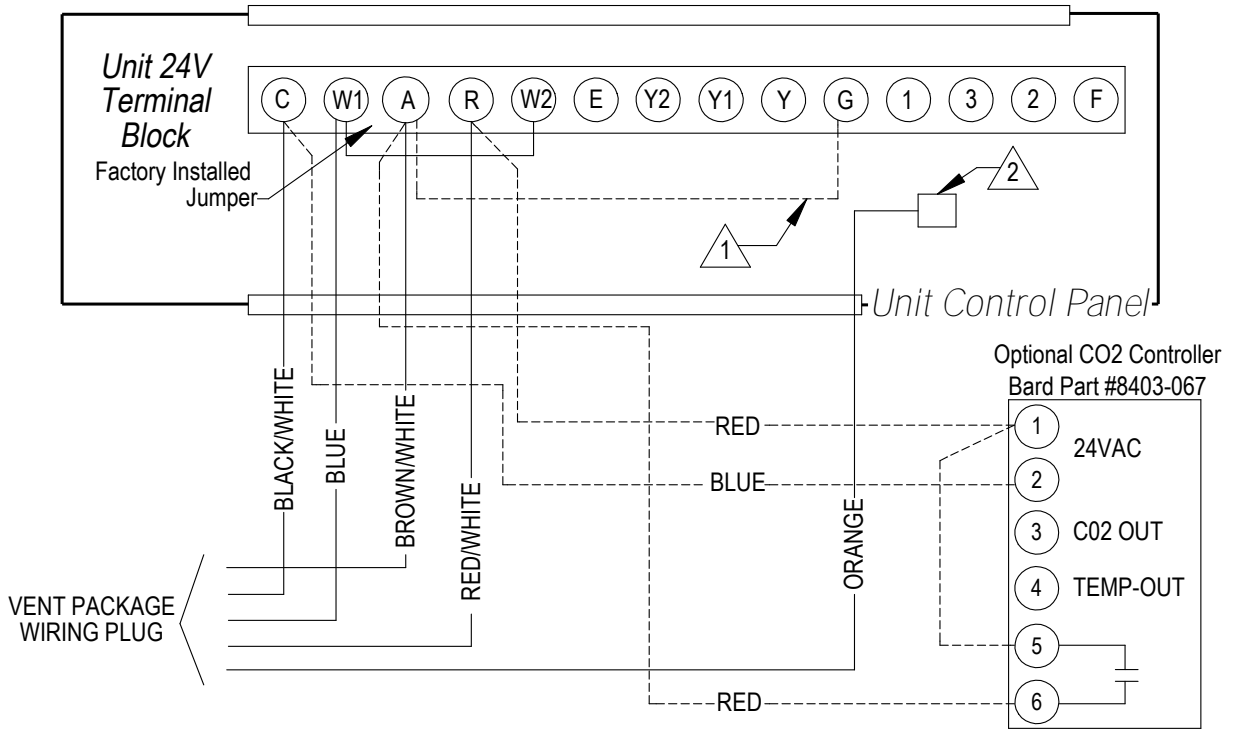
Unit 24V Terminal Block

C W1 A R W2 E Y2 Y1 Y G 1 3 2 F

Factory Installed Jumper

1

2

Unit Control Panel

Optional CO2 Controller
Bard Part #8403-067

BLACK/WHITE
BLUE
BROWN/WHITE
RED/WHITE
ORANGE

RED
BLUE
RED

1 24VAC
2
3 C02 OUT
4 TEMP-OUT
5
6

VENT PACKAGE WIRING PLUG